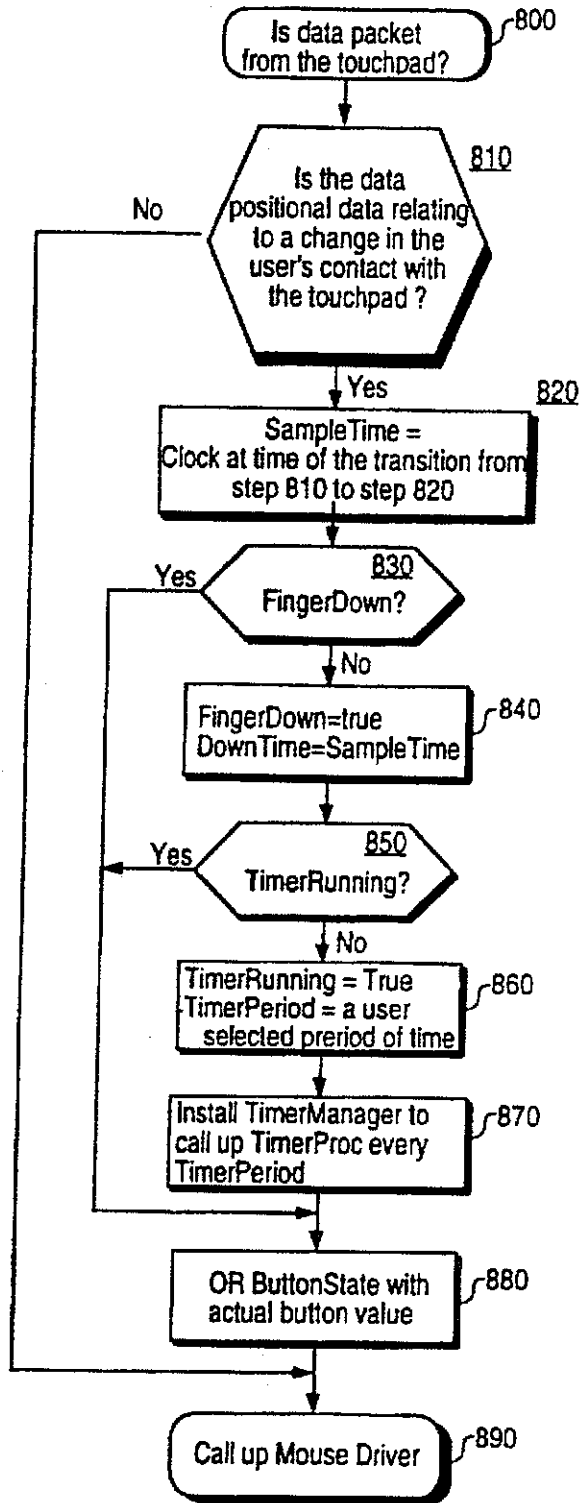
Is data packet from the touchpad?
800

810
Is the data positional data relating to a change in the user's contact with the touchpad ?
No

Yes
820
SampleTime = Clock at time of the transition from step 810 to step 820

Yes
830
FingerDown?

No
FingerDown=true
DownTime=SampleTime
840

Yes
850
TimerRunning?

No
TimerRunning = True
TimerPeriod = a user selected preriod of time
860

Install TimerManager to call up TimerProc every TimerPeriod
870

OR ButtonState with actual button value
880

Call up Mouse Driver
890